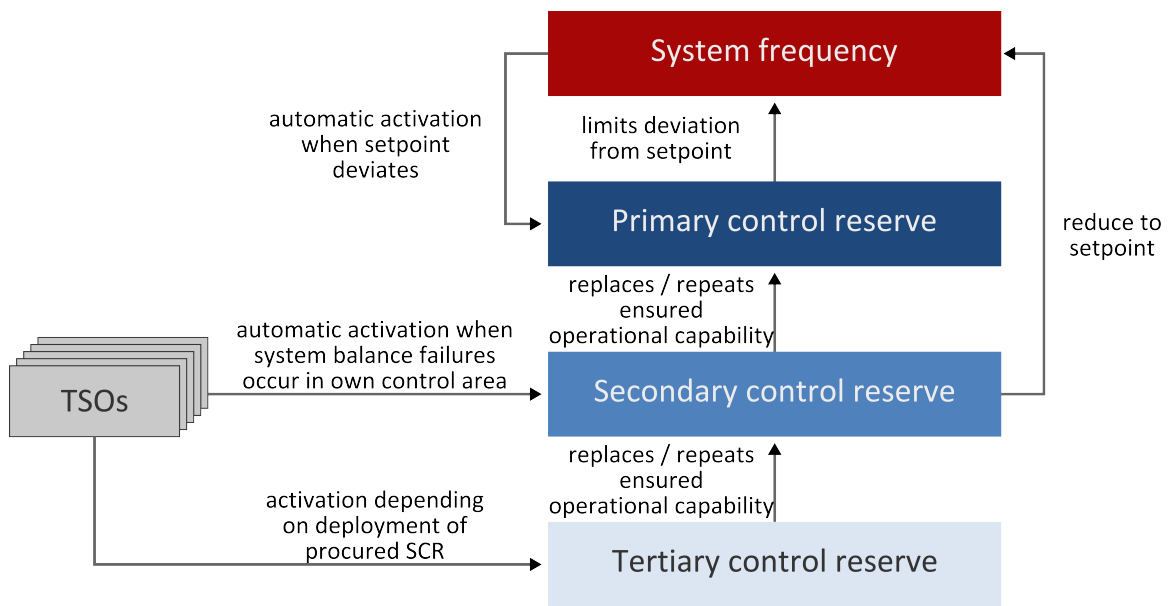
System frequency

automatic activation when setpoint deviates

limits deviation from setpoint

Primary control reserve

reduce to setpoint

replaces / repeats ensured operational capability

automatic activation when system balance failures occur in own control area

TSOs

Secondary control reserve

replaces / repeats ensured operational capability

activation depending on deployment of procured SCR

Tertiary control reserve